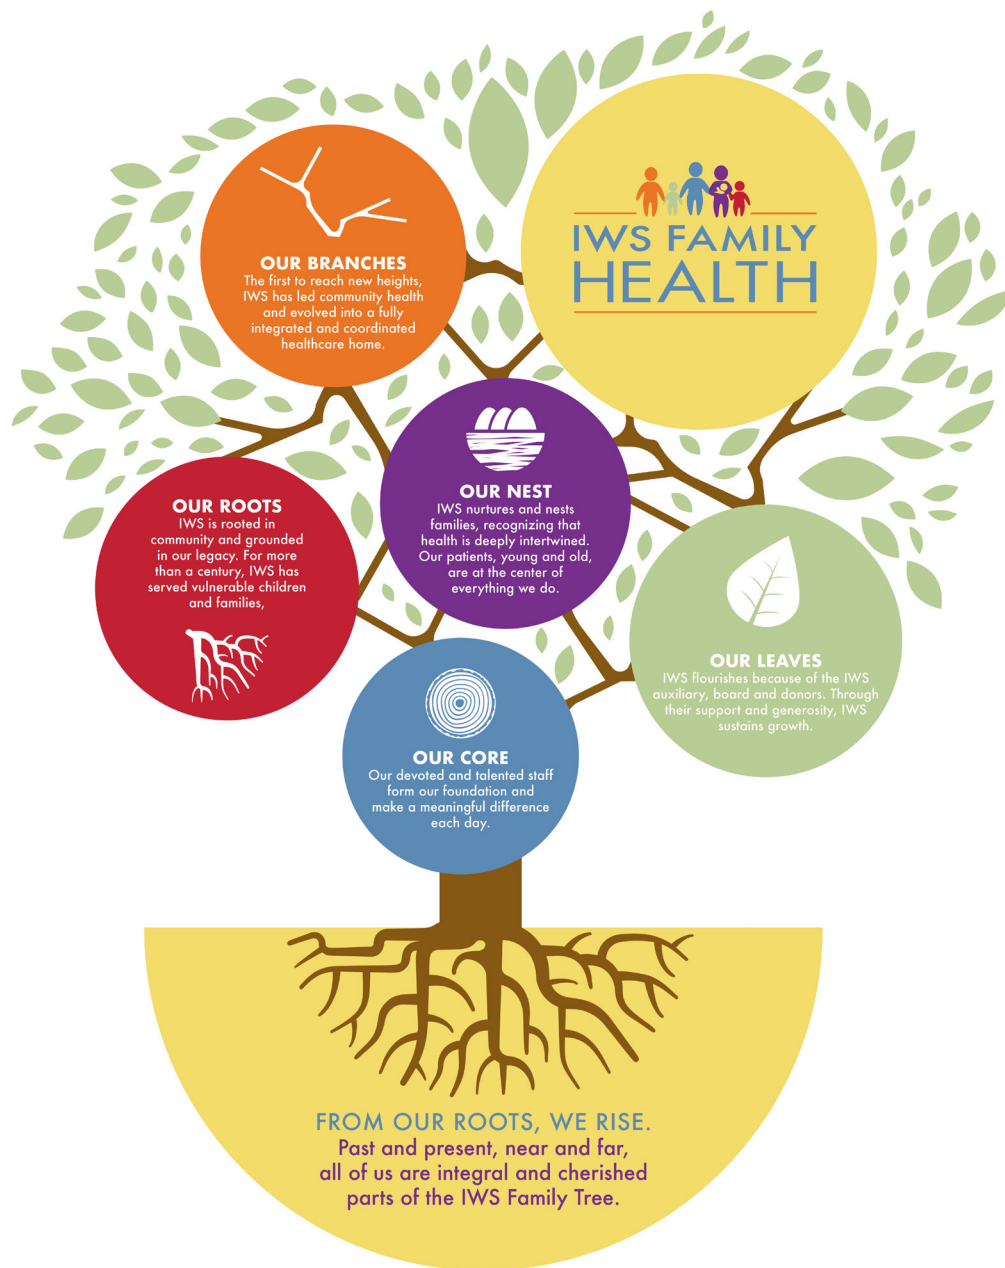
IWS FAMILY HEALTH

OUR BRANCHES
The first to reach new heights, IWS has led community health and evolved into a fully integrated and coordinated healthcare home.

OUR NEST
IWS nurtures and nests families, recognizing that health is deeply intertwined. Our patients, young and old, are at the center of everything we do.

OUR ROOTS
IWS is rooted in community and grounded in our legacy. For more than a century, IWS has served vulnerable children and families,

OUR LEAVES
IWS flourishes because of the IWS auxiliary, board and donors. Through their support and generosity, IWS sustains growth.

OUR CORE
Our devoted and talented staff form our foundation and make a meaningful difference each day.

FROM OUR ROOTS, WE RISE.
Past and present, near and far, all of us are integral and cherished parts of the IWS Family Tree.